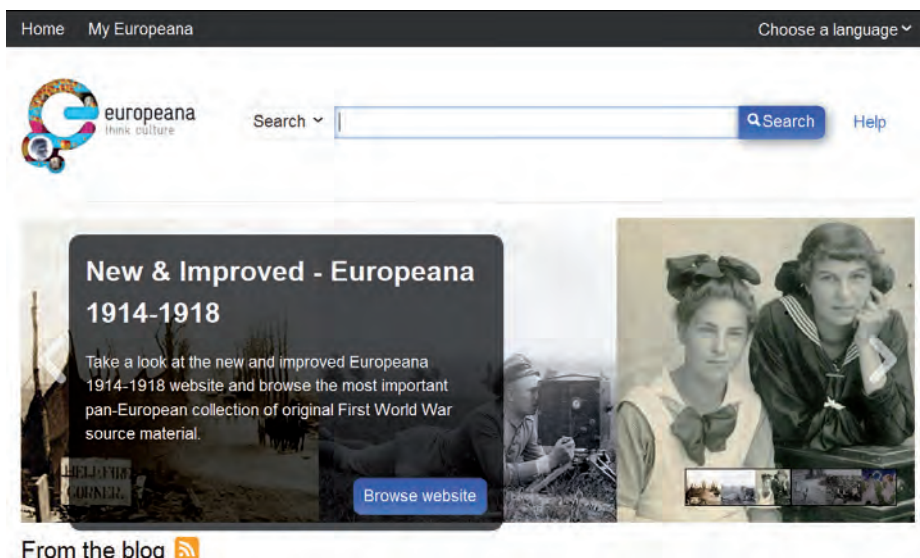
Home My Europeana

Choose a language

europeana
think culture

Search

Search

Help

New & Improved - Europeana 1914-1918

Take a look at the new and improved Europeana 1914-1918 website and browse the most important pan-European collection of original First World War source material.

Browse website

HELLFIRE CORNER

From the blog